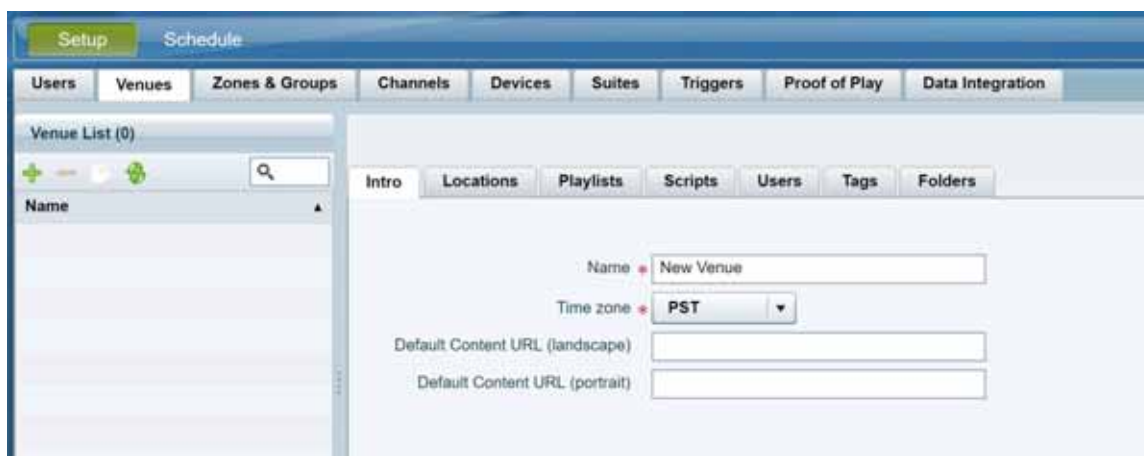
Setup Schedule

Users Venues Zones & Groups Channels Devices Suites Triggers Proof of Play Data Integration

Venue List (0)

Name

Intro Locations Playlists Scripts Users Tags Folders

Name * New Venue

Time zone * PST

Default Content URL (landscape)

Default Content URL (portrait)